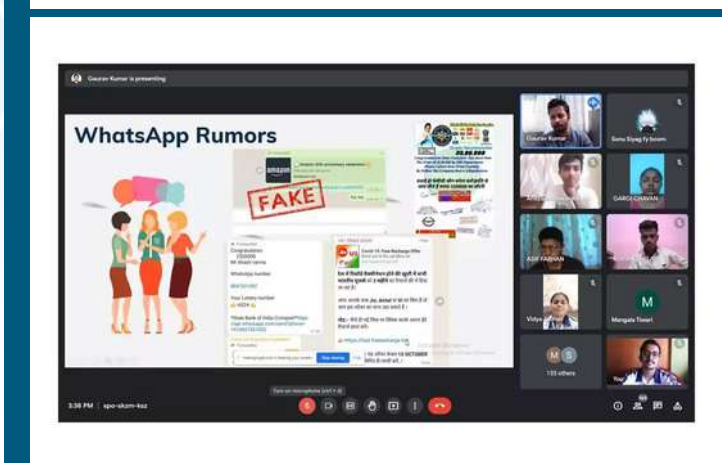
Gaurav Kumar is presenting

WhatsApp Rumors

FAKE

Congratulations

WhatsApp number

Your Lottery number

Gaurav Kumar

Sonu Siyag fy beom

GARGI CHAVAN

ASIF FARHAN

Vidya

M

Mangala Tiwari

M S

135 others

Turn on microphone (ctrl + d)

3:38 PM | epo-skzm-kaz